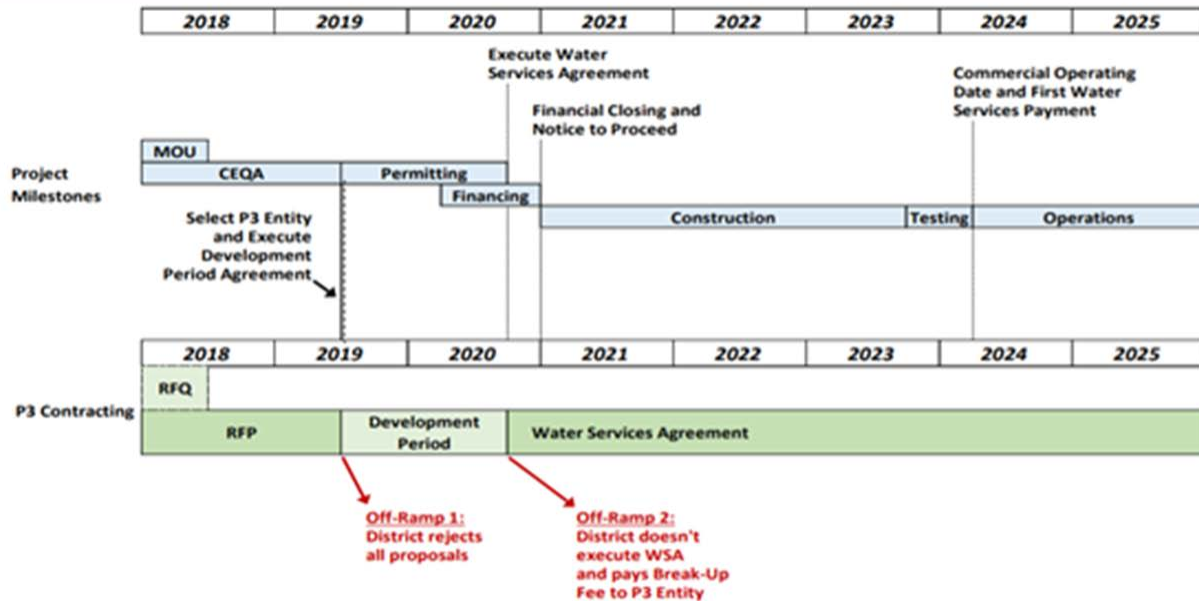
| 2018 | 2019 | 2020 | 2021 | 2022 | 2023 | 2024 | 2025 |
|---|---|---|---|---|---|---|---|

Execute Water Services Agreement

Commercial Operating Date and First Water Services Payment

Financial Closing and Notice to Proceed

Project Milestones

MOU

CEQA

Permitting

Financing

Construction

Testing

Operations

Select P3 Entity and Execute Development Period Agreement

| 2018 | 2019 | 2020 | 2021 | 2022 | 2023 | 2024 | 2025 |
|---|---|---|---|---|---|---|---|

P3 Contracting

RFQ

RFP

Development Period

Water Services Agreement

Off-Ramp 1: District rejects all proposals

Off-Ramp 2: District doesn't execute WSA and pays Break-Up Fee to P3 Entity